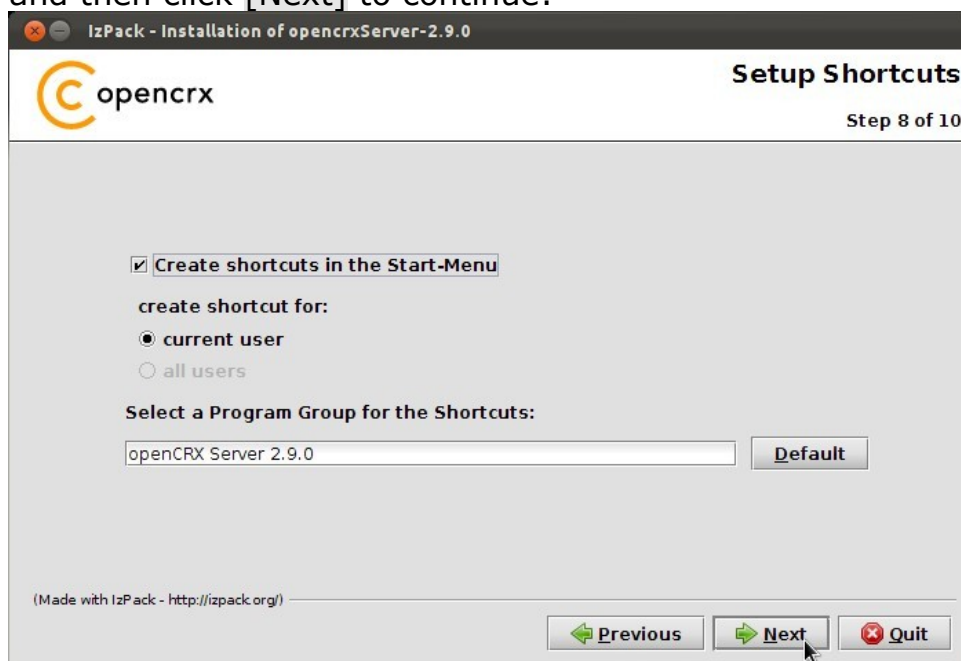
and then click [Next] to continue.

IzPack - Installation of opencrxServer-2.9.0

opencrx

Setup Shortcuts

Step 8 of 10

Create shortcuts in the Start-Menu

create shortcut for:

current user

all users

Select a Program Group for the Shortcuts:

openCRX Server 2.9.0

Default

(Made with IzPack - http://izpack.org/)

Previous

Next

Quit